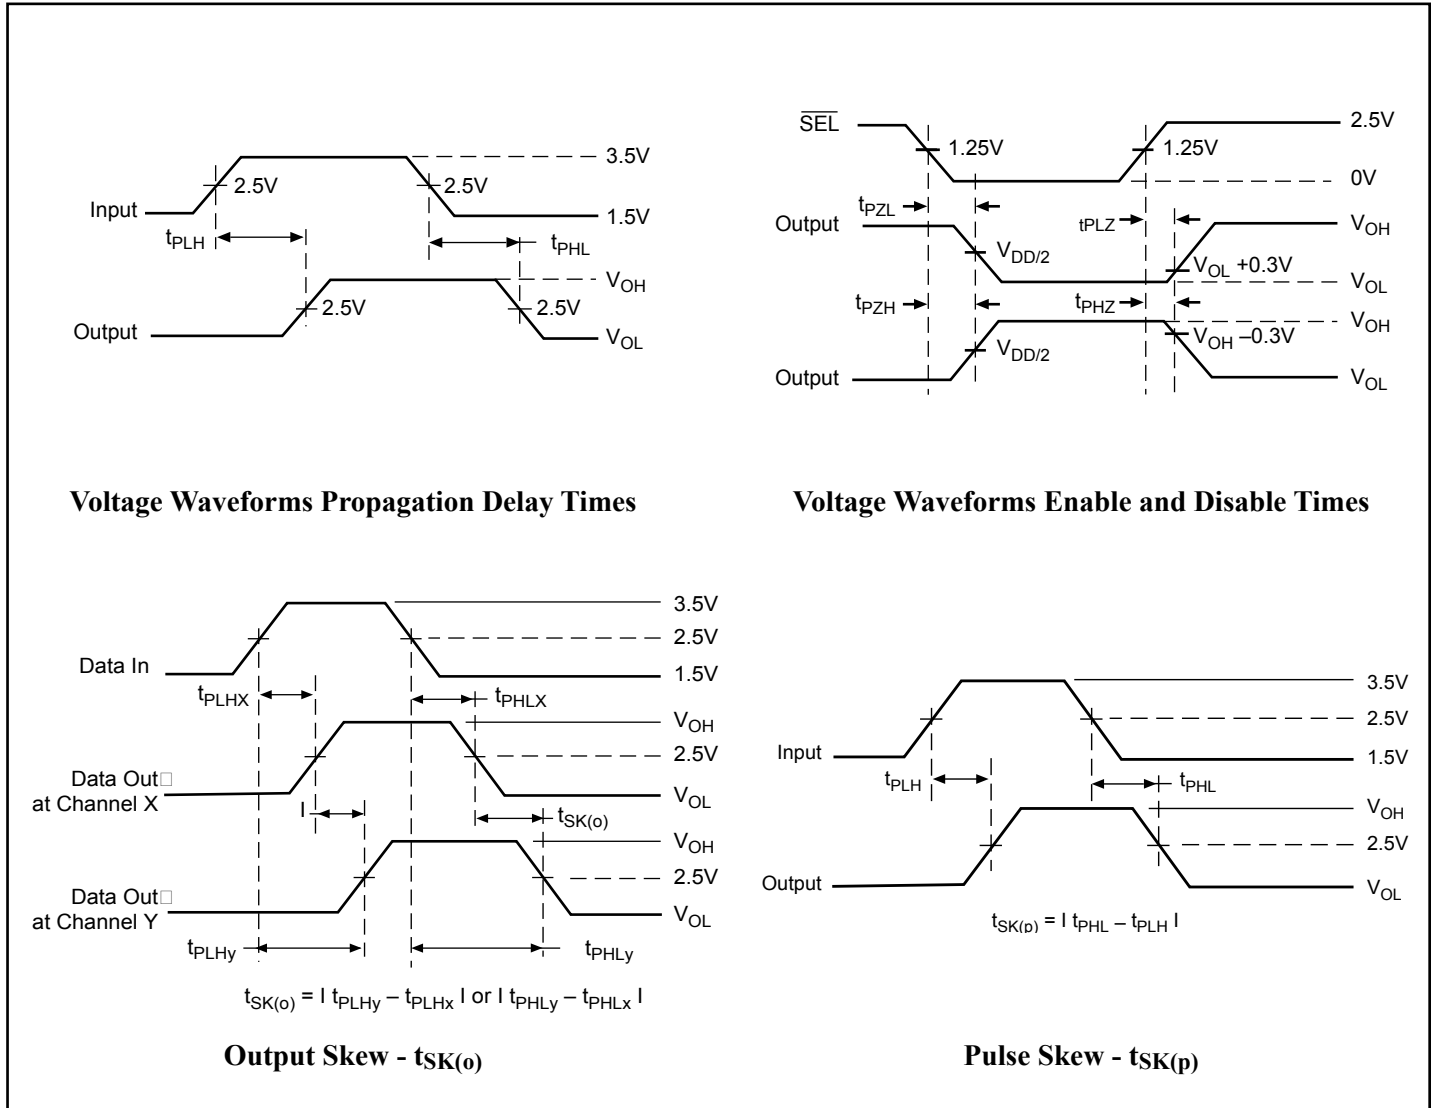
3.5V
Input
2.5V
2.5V
1.5V
$t_{PLH}$
$t_{PHL}$
$V_{OH}$
Output
2.5V
2.5V
$V_{OL}$

Voltage Waveforms Propagation Delay Times

$\overline{SEL}$
1.25V
1.25V
2.5V
0V
$t_{PZL}$
Output
$t_{PLZ}$
$V_{OH}$
$V_{DD/2}$
$V_{OL}$ +0.3V
$V_{OL}$
$t_{PZH}$
$t_{PHZ}$
$V_{OH}$
$V_{OH}$ –0.3V
$V_{DD/2}$
Output
$V_{OL}$

Voltage Waveforms Enable and Disable Times

3.5V
2.5V
Data In
1.5V
$t_{PLHX}$
$t_{PHLX}$
$V_{OH}$
2.5V
Data Out at Channel X
$V_{OL}$
I
$t_{SK(o)}$
$V_{OH}$
2.5V
Data Out at Channel Y
$V_{OL}$
$t_{PLHy}$
$t_{PHLy}$
$t_{SK(o)}$ = I $t_{PLHy}$ – $t_{PLHx}$ I or I $t_{PHLy}$ – $t_{PHLx}$ I

Output Skew - $t_{SK(o)}$

3.5V
2.5V
Input
1.5V
$t_{PLH}$
$t_{PHL}$
$V_{OH}$
2.5V
Output
$V_{OL}$
$t_{SK(p)}$ = I $t_{PHL}$ – $t_{PLH}$ I

Pulse Skew - $t_{SK(p)}$